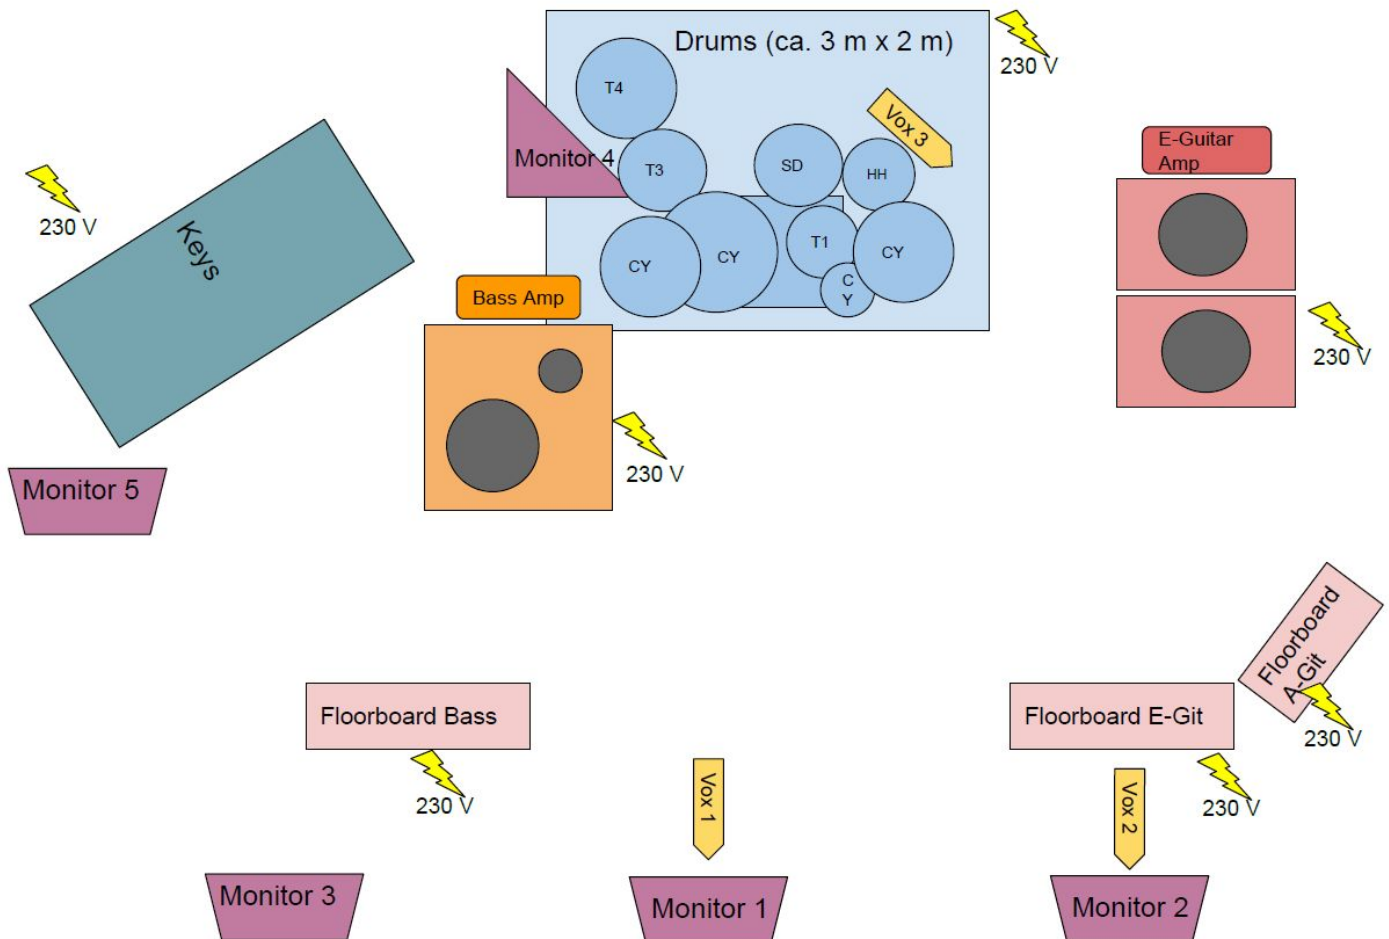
Drums (ca. 3 m x 2 m)

230 V

T4

Monitor 4

T3

SD

HH

Vox 3

E-Guitar Amp

230 V

Keys

CY

CY

T1

CY

C Y

Bass Amp

230 V

230 V

Monitor 5

Floorboard A-Git

Floorboard Bass

Floorboard E-Git

230 V

230 V

Vox 1

Vox 2

230 V

Monitor 3

Monitor 1

Monitor 2